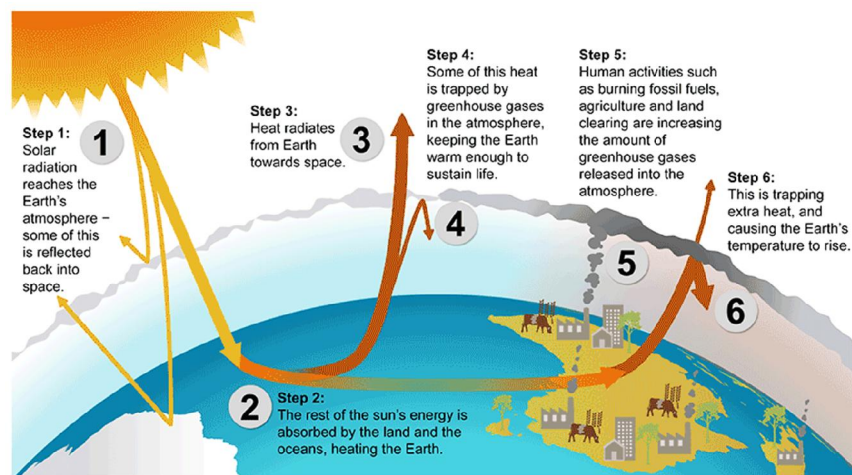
Step 1:
Solar radiation reaches the Earth's atmosphere – some of this is reflected back into space.

1

Step 3:
Heat radiates from Earth towards space.

3

Step 4:
Some of this heat is trapped by greenhouse gases in the atmosphere, keeping the Earth warm enough to sustain life.

4

Step 5:
Human activities such as burning fossil fuels, agriculture and land clearing are increasing the amount of greenhouse gases released into the atmosphere.

5

Step 6:
This is trapping extra heat, and causing the Earth's temperature to rise.

6

2

Step 2:
The rest of the sun's energy is absorbed by the land and the oceans, heating the Earth.